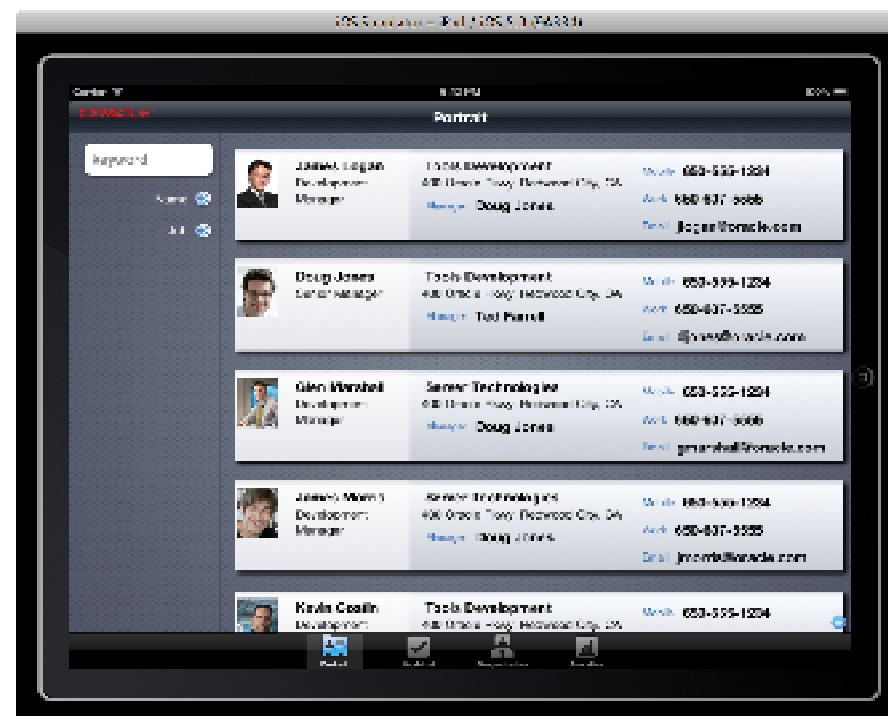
iOS Simulator - iPad / iOS 5.0 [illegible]

Carrier	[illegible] PM	100%

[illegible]	Portrait

Keyword

Name

Job

James Logan
Development Manager

Tools Development
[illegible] Oracle Pkwy, Redwood City, CA
Manager Doug Jones

Mobile 650-555-1234
Work 650-607-5555
Email jlogan@oracle.com

Doug Jones
Senior Manager

Tools Development
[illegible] Oracle Pkwy, Redwood City, CA
Manager Ted Parrell

Mobile 650-555-1234
Work 650-607-5555
Email djones@oracle.com

Glen Marshall
Development Manager

Server Technologies
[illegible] Oracle Pkwy, Redwood City, CA
Manager Doug Jones

Mobile 650-555-1234
Work 650-607-5555
Email gmarshall@oracle.com

James Morris
Development Manager

Server Technologies
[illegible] Oracle Pkwy, Redwood City, CA
Manager Doug Jones

Mobile 650-555-1234
Work 650-607-5555
Email jmorris@oracle.com

Kevin Coslin
Development

Tools Development
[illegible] Oracle Pkwy, Redwood City, CA

Mobile 650-555-1234

Portrait	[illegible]	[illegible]	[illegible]